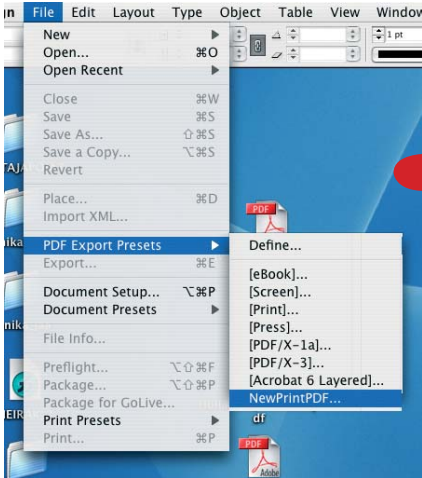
n File Edit Layout Type Object Table View Window

1 pt

New
Open... ⌘O
Open Recent

Close ⌘W
Save ⌘S
Save As... ⇧⌘S
Save a Copy... ⌥⌘S
Revert

Place... ⌘D
Import XML...

PDF Export Presets
Export... ⌘E

Document Setup... ⌥⌘P
Document Presets

File Info...

Preflight... ⌥⇧⌘F
Package... ⌥⇧⌘P
Package for GoLive...

Print Presets
Print... ⌘P

Define...

[eBook]...
[Screen]...
[Print]...
[Press]...
[PDF/X-1a]...
[PDF/X-3]...
[Acrobat 6 Layered]...
NewPrintPDF...

PDF
df
PDF
Adobe
TAJ
nika
nik
EIR